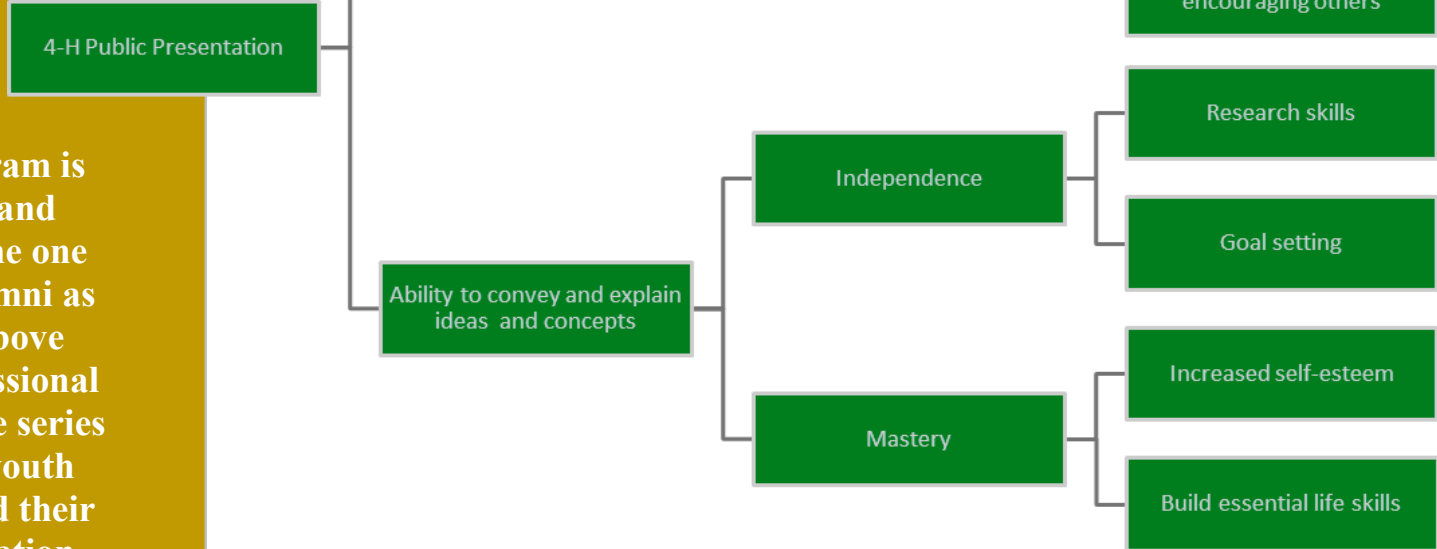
encouraging others

4-H Public Presentation

ram is
and
he one
mni as
bove
ssional
e series
outh
l their
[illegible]

Research skills

Independence

Goal setting

Ability to convey and explain ideas and concepts

Increased self-esteem

Mastery

Build essential life skills